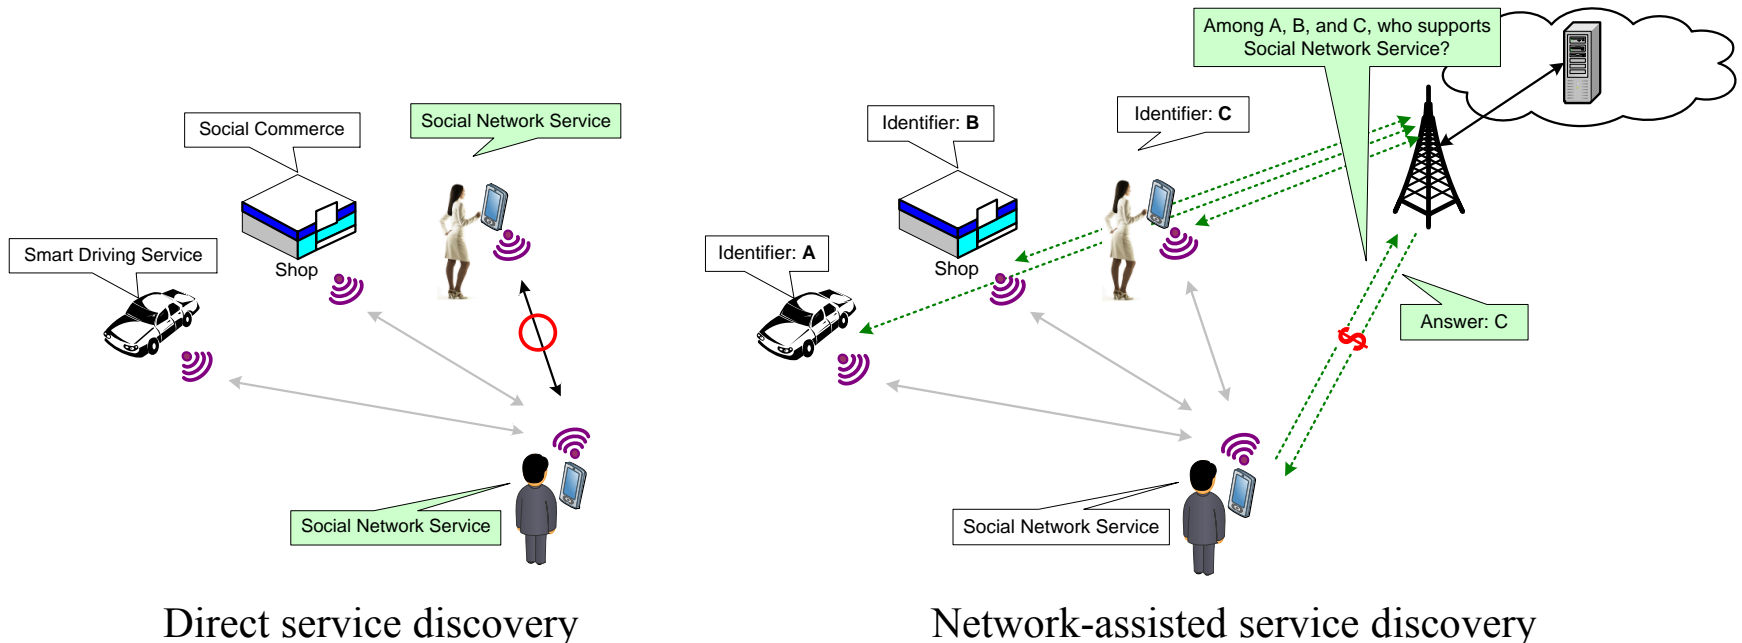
Social Commerce

Social Network Service

Smart Driving Service

Shop

Social Network Service

Direct service discovery

Among A, B, and C, who supports Social Network Service?

Identifier: **B**

Identifier: **C**

Identifier: **A**

Shop

Answer: C

$

Social Network Service

Network-assisted service discovery